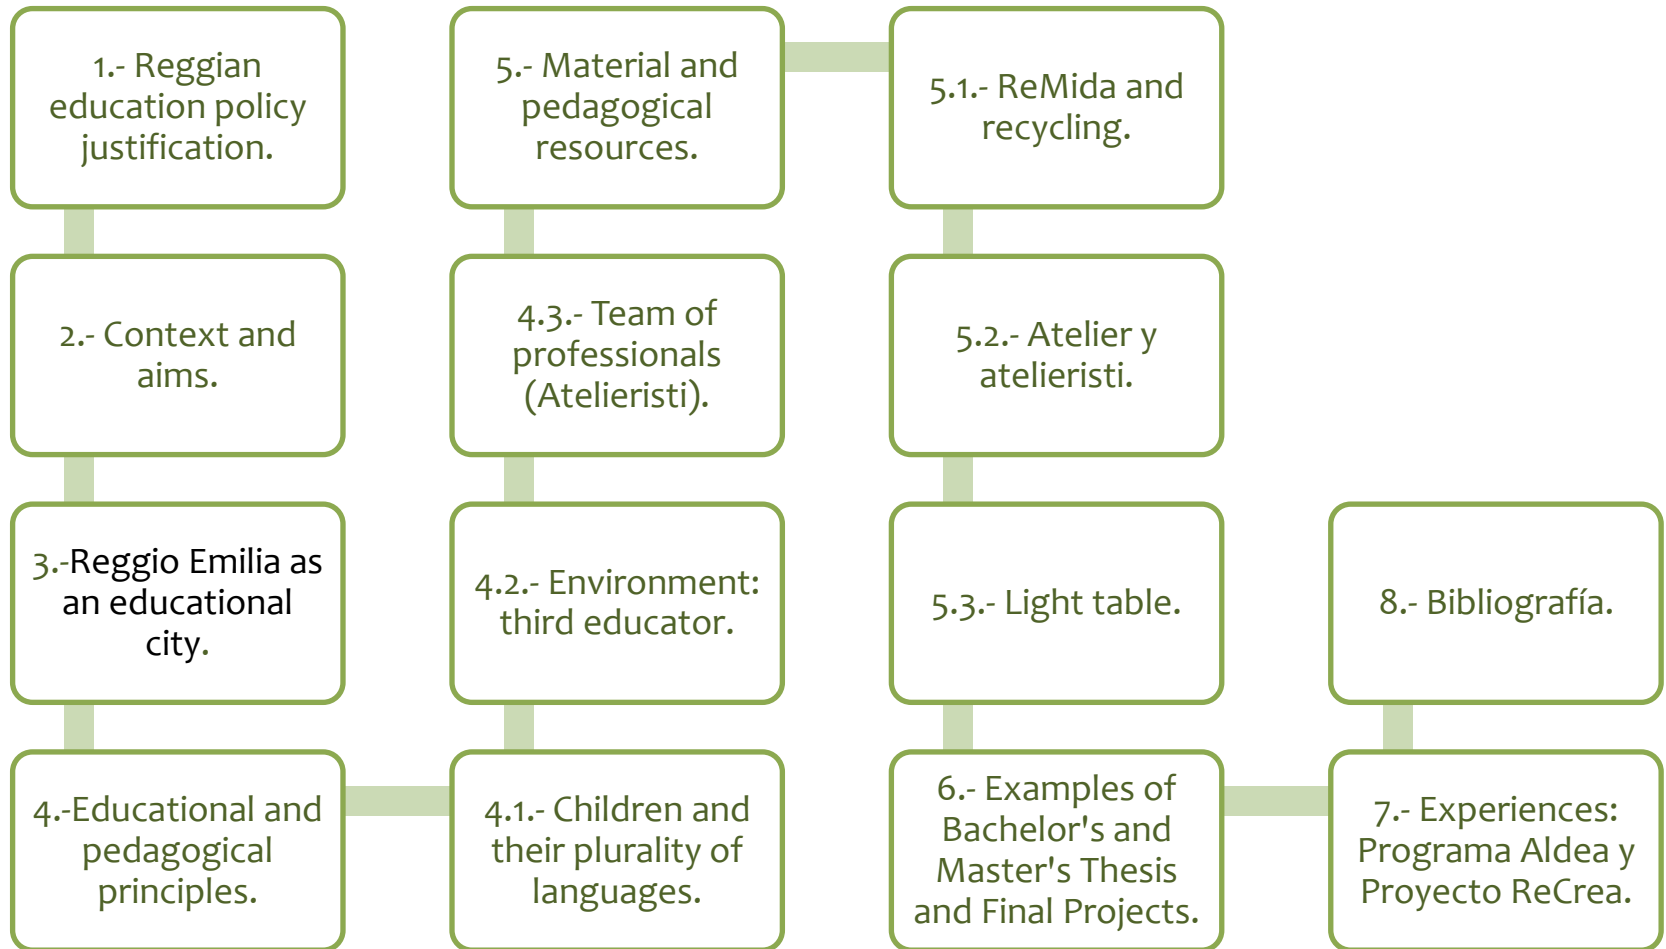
1.- Reggian education policy justification.

2.- Context and aims.

3.-Reggio Emilia as an educational city.

4.-Educational and pedagogical principles.

4.1.- Children and their plurality of languages.

4.2.- Environment: third educator.

4.3.- Team of professionals (Atelieristi).

5.- Material and pedagogical resources.

5.1.- ReMida and recycling.

5.2.- Atelier y atelieristi.

5.3.- Light table.

6.- Examples of Bachelor's and Master's Thesis and Final Projects.

7.- Experiences: Programa Aldea y Proyecto ReCrea.

8.- Bibliografía.